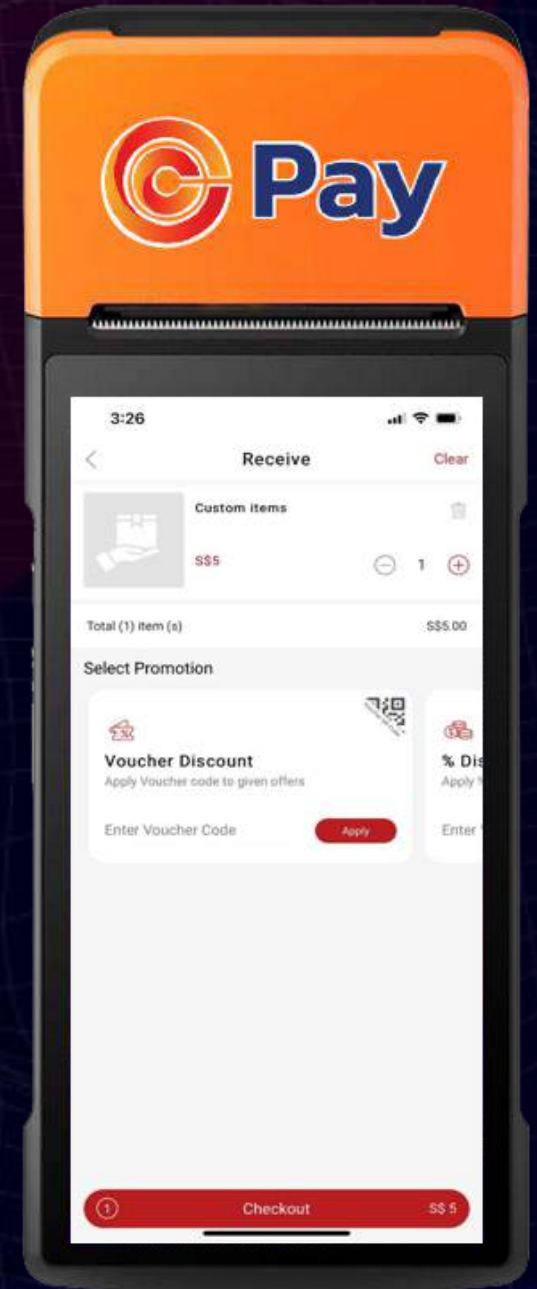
Pay

3:26

Receive

Clear

Custom items

S$5

1

Total (1) item (s)

S$5.00

Select Promotion

Voucher Discount

Apply Voucher code to given offers

Enter Voucher Code

Apply

% Dis

Apply

Enter

1

Checkout

S$ 5